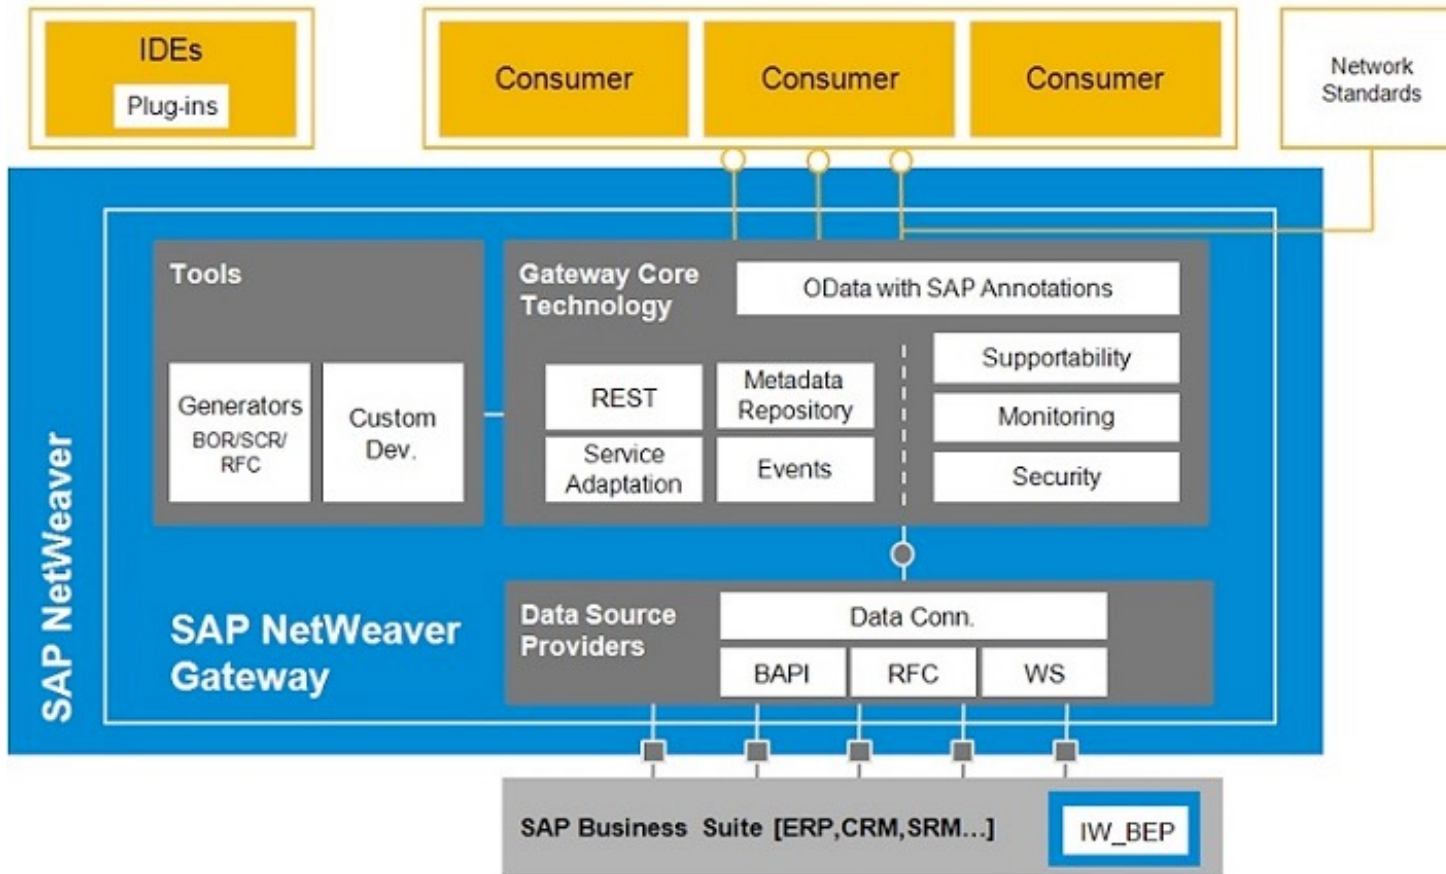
IDEs
Plug-ins

Consumer
Consumer
Consumer

Network Standards

SAP NetWeaver

Tools

Generators
BOR/SCR/ RFC

Custom Dev.

Gateway Core Technology

OData with SAP Annotations

REST
Metadata Repository
Service Adaptation
Events

Supportability
Monitoring
Security

SAP NetWeaver Gateway

Data Source Providers

Data Conn.
BAPI
RFC
WS

SAP Business Suite [ERP,CRM,SRM...]

IW_BEP